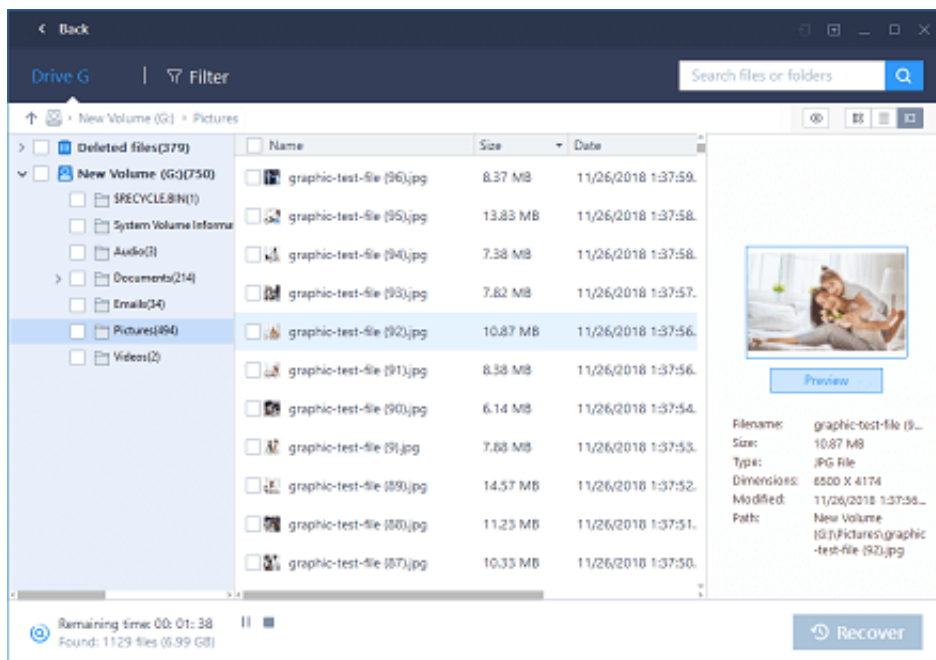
< Back

Drive G | Filter

Search files or folders

New Volume (G:) > Pictures

Deleted files(379)
New Volume (G:)(750)
$RECYCLE.BIN(1)
System Volume Informa
Audio(3)
Documents(214)
Emails(34)
Pictures(494)
Videos(2)

| Name | Size | Date |
|---|---|---|
| graphic-test-file (96).jpg | 8.37 MB | 11/26/2018 1:37:59. |
| graphic-test-file (95).jpg | 13.83 MB | 11/26/2018 1:37:58. |
| graphic-test-file (94).jpg | 7.38 MB | 11/26/2018 1:37:58. |
| graphic-test-file (93).jpg | 7.82 MB | 11/26/2018 1:37:57. |
| graphic-test-file (92).jpg | 10.87 MB | 11/26/2018 1:37:56. |
| graphic-test-file (91).jpg | 8.38 MB | 11/26/2018 1:37:56. |
| graphic-test-file (90).jpg | 6.14 MB | 11/26/2018 1:37:54. |
| graphic-test-file (9).jpg | 7.88 MB | 11/26/2018 1:37:53. |
| graphic-test-file (89).jpg | 14.57 MB | 11/26/2018 1:37:52. |
| graphic-test-file (88).jpg | 11.23 MB | 11/26/2018 1:37:51. |
| graphic-test-file (87).jpg | 10.33 MB | 11/26/2018 1:37:50. |

Preview

Filename: graphic-test-file (9...
Size: 10.87 MB
Type: JPG File
Dimensions: 6500 X 4174
Modified: 11/26/2018 1:37:56...
Path: New Volume (G:)\Pictures\graphic-test-file (92).jpg

Remaining time: 00: 01: 38
Found: 1129 files (6.99 GB)

Recover